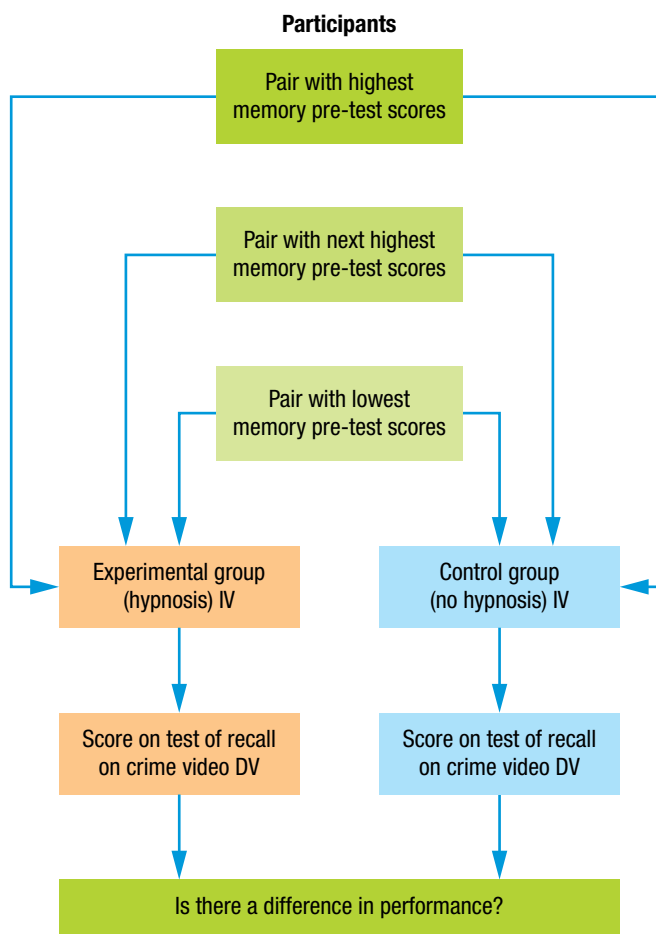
Participants

Pair with highest memory pre-test scores

Pair with next highest memory pre-test scores

Pair with lowest memory pre-test scores

Experimental group (hypnosis) IV

Control group (no hypnosis) IV

Score on test of recall on crime video DV

Score on test of recall on crime video DV

Is there a difference in performance?